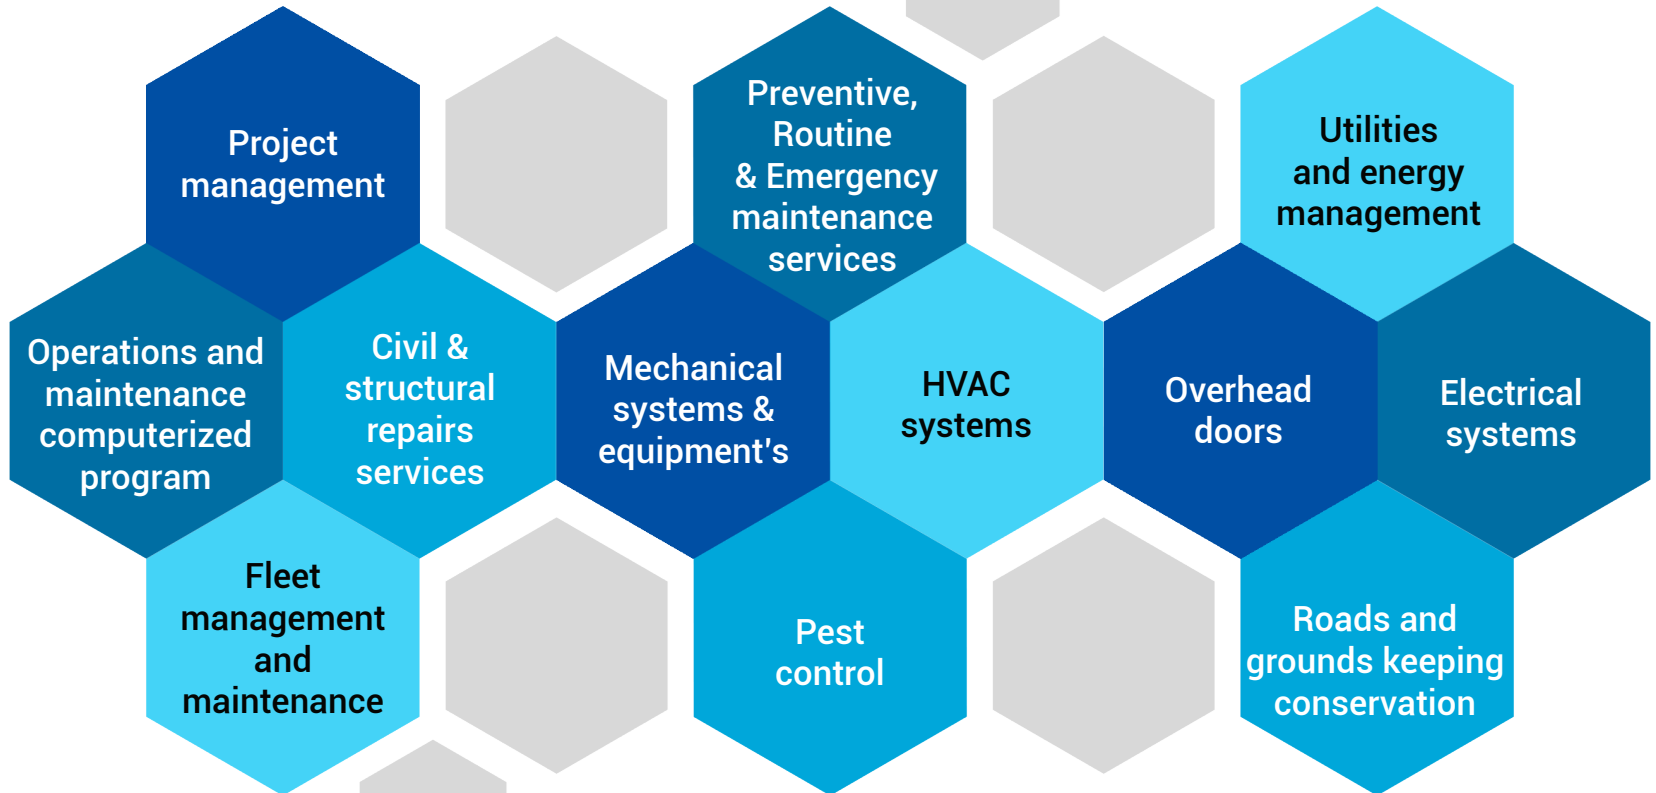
Project management

Preventive, Routine & Emergency maintenance services

Utilities and energy management

Operations and maintenance computerized program

Civil & structural repairs services

Mechanical systems & equipment's

HVAC systems

Overhead doors

Electrical systems

Fleet management and maintenance

Pest control

Roads and grounds keeping conservation